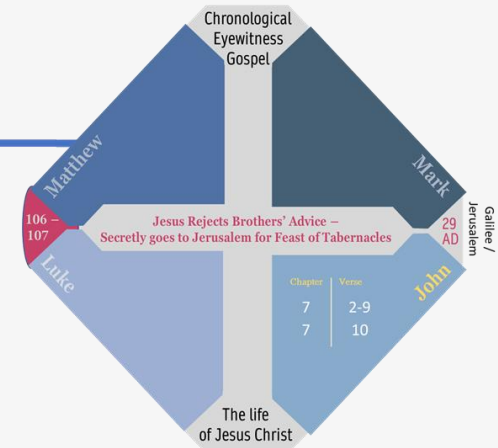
Chronological Eyewitness Gospel

Matthew

Mark

106 – 107

Jesus Rejects Brothers' Advice – Secretly goes to Jerusalem for Feast of Tabernacles

29 AD

Galilee / Jerusalem

Luke

John

| Chapter | Verse |
|---|---|
| 7 | 2-9 |
| 7 | 10 |

The life of Jesus Christ